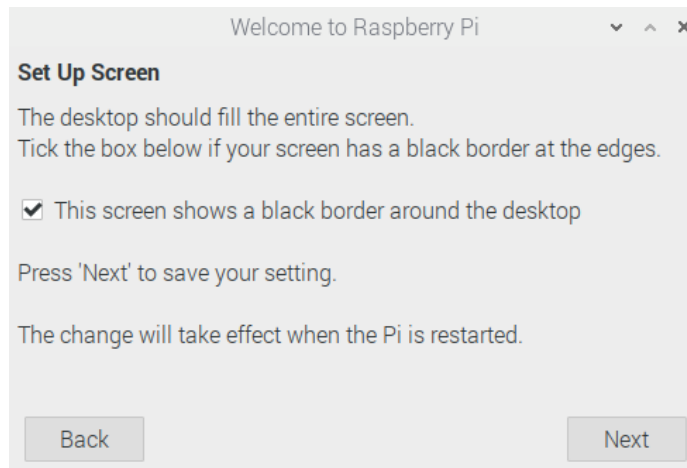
Welcome to Raspberry Pi

Set Up Screen

The desktop should fill the entire screen.
Tick the box below if your screen has a black border at the edges.

This screen shows a black border around the desktop

Press 'Next' to save your setting.

The change will take effect when the Pi is restarted.

Back

Next